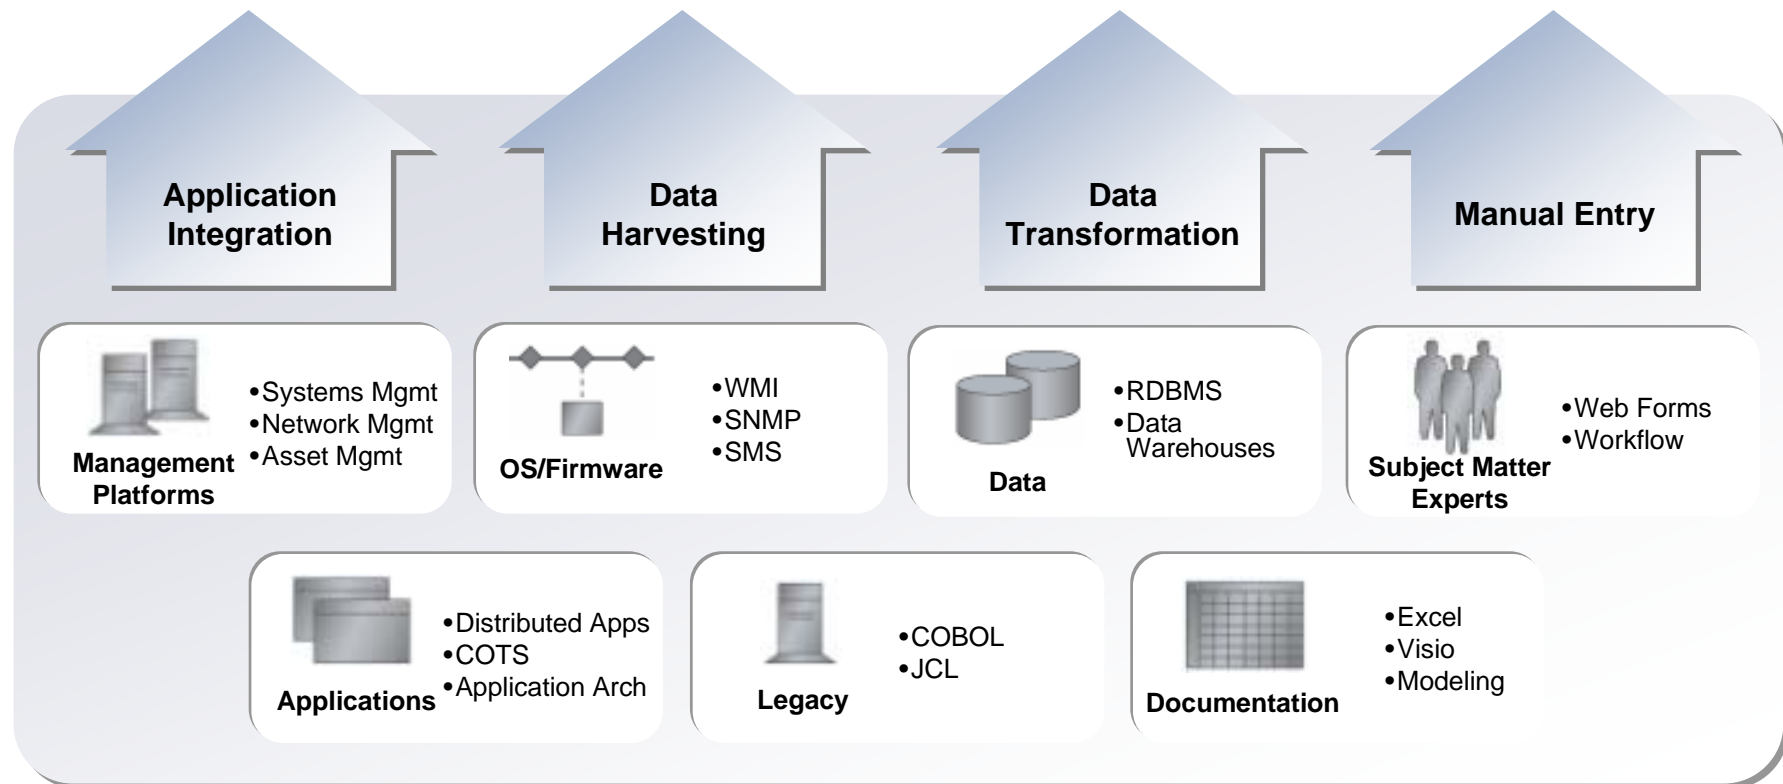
Application Integration

Data Harvesting

Data Transformation

Manual Entry

Management Platforms
•Systems Mgmt
•Network Mgmt
•Asset Mgmt

OS/Firmware
•WMI
•SNMP
•SMS

Data
•RDBMS
•Data Warehouses

Subject Matter Experts
•Web Forms
•Workflow

Applications
•Distributed Apps
•COTS
•Application Arch

Legacy
•COBOL
•JCL

Documentation
•Excel
•Visio
•Modeling